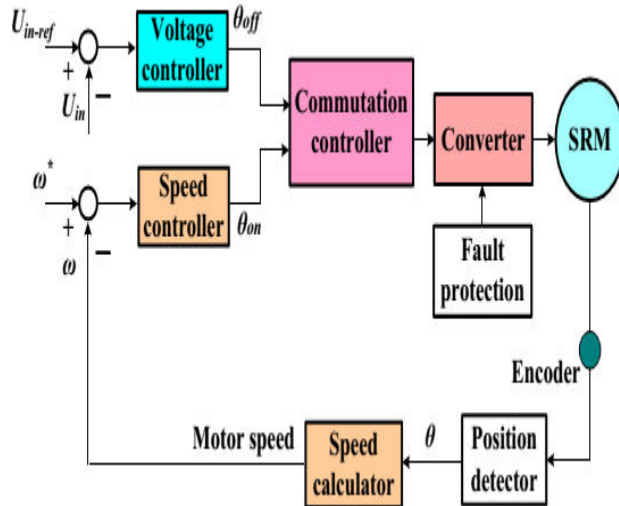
$U_{in\text{-}ref}$

+

$U_{in}$

−

Voltage controller

$\theta_{off}$

Commutation controller

Converter

SRM

$\omega^*$

+

$\omega$

−

Speed controller

$\theta_{on}$

Fault protection

Encoder

Motor speed

Speed calculator

$\theta$

Position detector